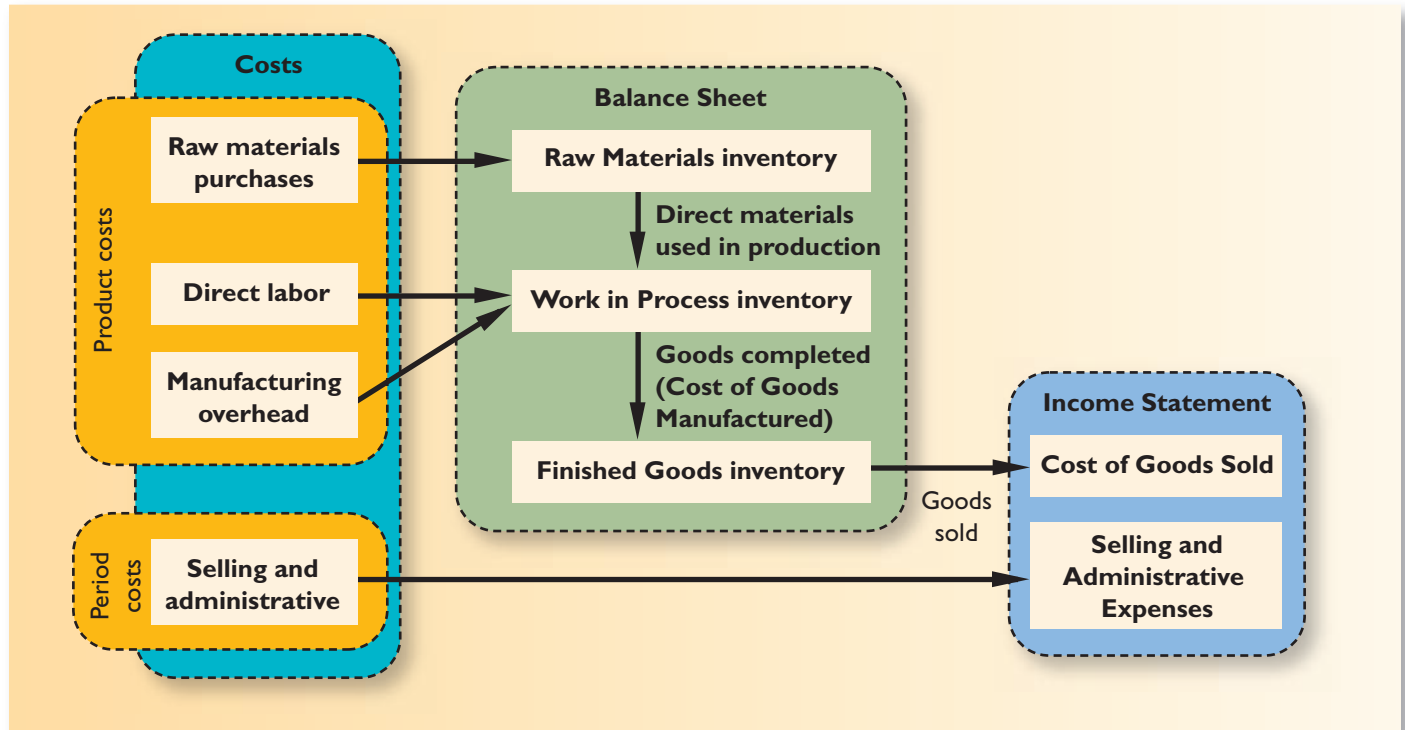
Costs

Product costs

Raw materials purchases

Direct labor

Manufacturing overhead

Period costs

Selling and administrative

Balance Sheet

Raw Materials inventory

Direct materials used in production

Work in Process inventory

Goods completed (Cost of Goods Manufactured)

Finished Goods inventory

Goods sold

Income Statement

Cost of Goods Sold

Selling and Administrative Expenses